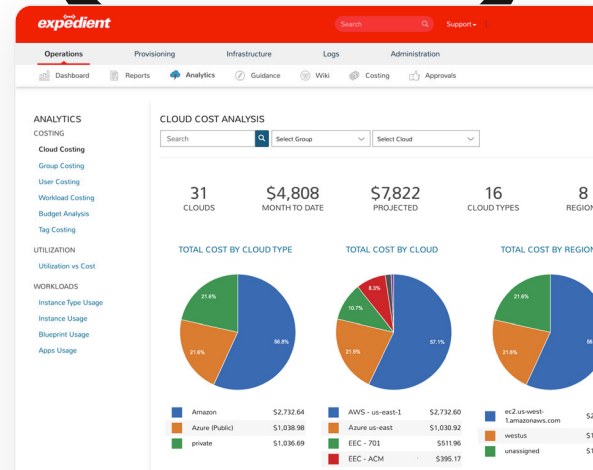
expedient

Search

Support

Operations Provisioning Infrastructure Logs Administration

Dashboard Reports Analytics Guidance Wiki Costing Approvals

ANALYTICS
COSTING
Cloud Costing
Group Costing
User Costing
Workload Costing
Budget Analysis
Tag Costing
UTILIZATION
Utilization vs Cost
WORKLOADS
Instance Type Usage
Instance Usage
Blueprint Usage
Apps Usage

CLOUD COST ANALYSIS

Search

Select Group

Select Cloud

31
CLOUDS

$4,808
MONTH TO DATE

$7,822
PROJECTED

16
CLOUD TYPES

8
REGION

TOTAL COST BY CLOUD TYPE

21.6%
21.6%
56.8%

TOTAL COST BY CLOUD

8.3%
10.7%
21.6%
57.1%

TOTAL COST BY REGION

21.6%
21.6%
56

| Amazon | $2,732.64 |
|---|---|
| Azure (Public) | $1,038.98 |
| private | $1,036.69 |

| AWS - us-east-1 | $2,730.60 |
|---|---|
| Azure us-east | $1,030.92 |
| EEC - 701 | $511.96 |
| EEC - ACM | $395.17 |

| ec2.us-west-1.amazonaws.com | $2 |
|---|---|
| westus | $1 |
| unassigned | $1 |